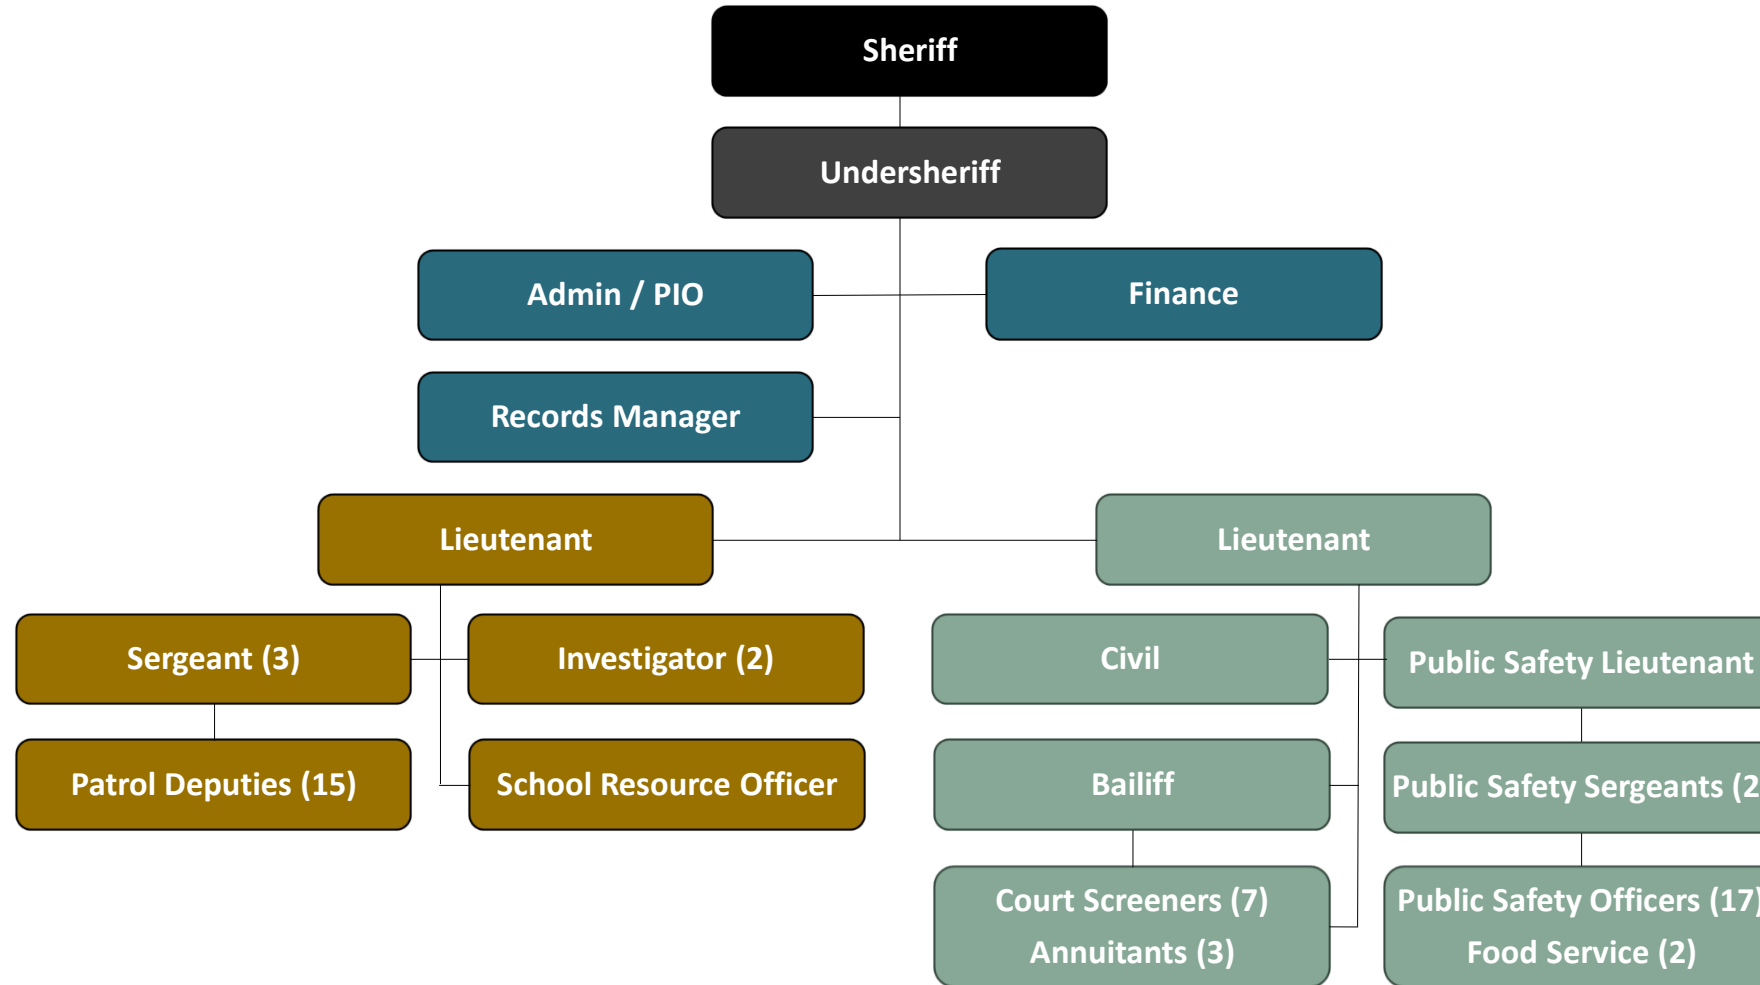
Sheriff

Undersheriff

Admin / PIO

Finance

Records Manager

Lieutenant

Lieutenant

Sergeant (3)

Investigator (2)

Patrol Deputies (15)

School Resource Officer

Civil

Public Safety Lieutenant

Bailiff

Public Safety Sergeants (2

Court Screeners (7)
Annuitants (3)

Public Safety Officers (17
Food Service (2)